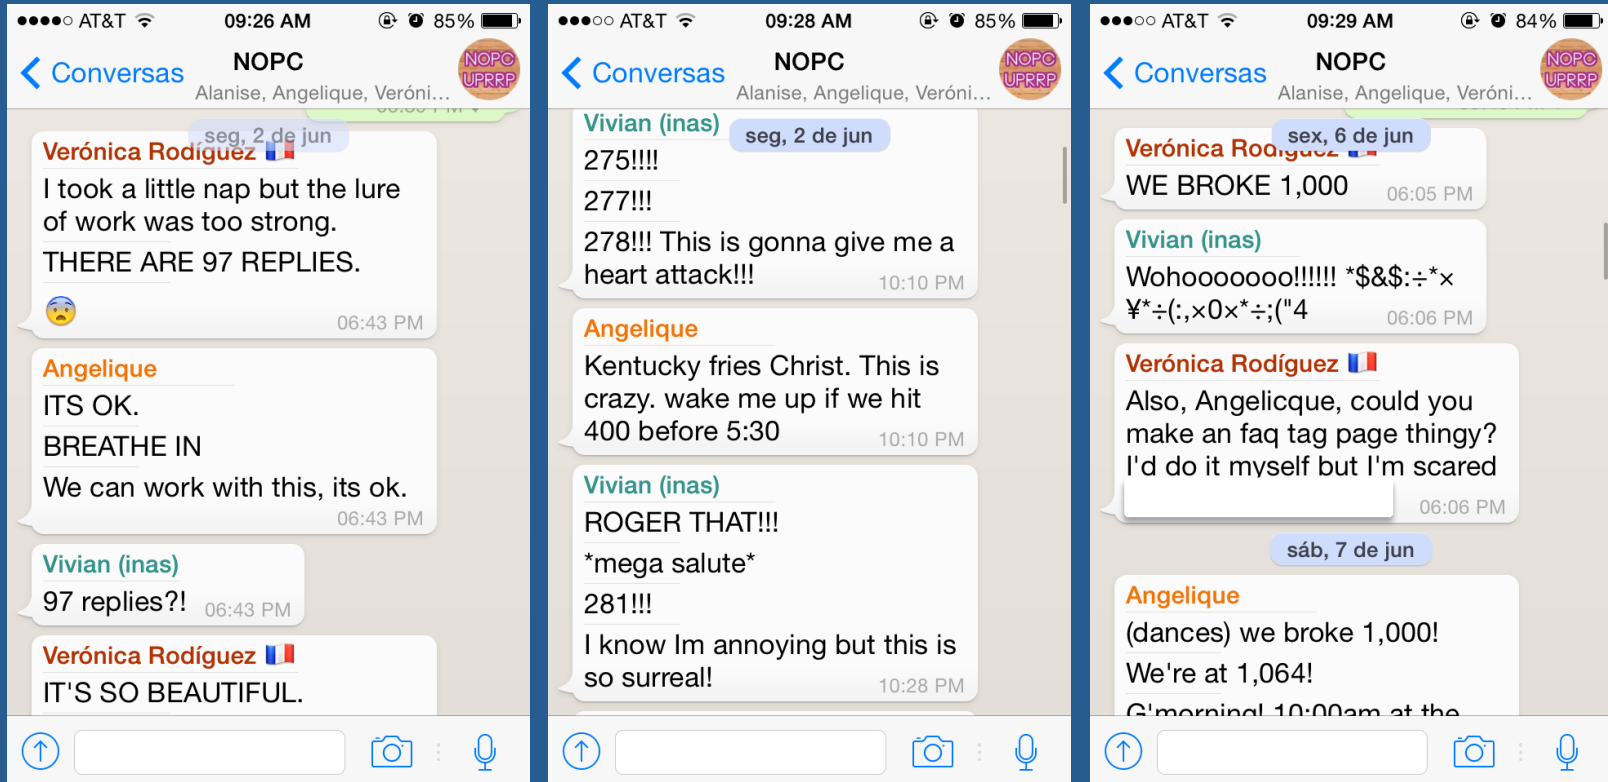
●●●●○ AT&T 09:26 AM 85%

Conversas

NOPC

Alanise, Angelique, Veróni...

NOPC UPRRP

seg, 2 de jun

Verónica Rodíguez 🇫🇷

I took a little nap but the lure of work was too strong.

THERE ARE 97 REPLIES.

😨

06:43 PM

Angelique

ITS OK.

BREATHE IN

We can work with this, its ok.

06:43 PM

Vivian (inas)

97 replies?! 06:43 PM

Verónica Rodíguez 🇫🇷

IT'S SO BEAUTIFUL.

●●●○○ AT&T 09:28 AM 85%

Conversas

NOPC

Alanise, Angelique, Veróni...

NOPC UPRRP

Vivian (inas)

seg, 2 de jun

275!!!!

277!!!

278!!! This is gonna give me a heart attack!!! 10:10 PM

Angelique

Kentucky fries Christ. This is crazy. wake me up if we hit 400 before 5:30 10:10 PM

Vivian (inas)

ROGER THAT!!!

*mega salute*

281!!!

I know Im annoying but this is so surreal! 10:28 PM

●●●○○ AT&T 09:29 AM 84%

Conversas

NOPC

Alanise, Angelique, Veróni...

NOPC UPRRP

sex, 6 de jun

Verónica Rodíguez 🇫🇷

WE BROKE 1,000 06:05 PM

Vivian (inas)

Wohoooooooo!!!!!! *$&$:÷*× ¥*÷(:,×0×*÷;("4 06:06 PM

Verónica Rodíguez 🇫🇷

Also, Angelicque, could you make an faq tag page thingy? I'd do it myself but I'm scared

06:06 PM

sáb, 7 de jun

Angelique

(dances) we broke 1,000!

We're at 1,064!

G'morning! 10:00am at the